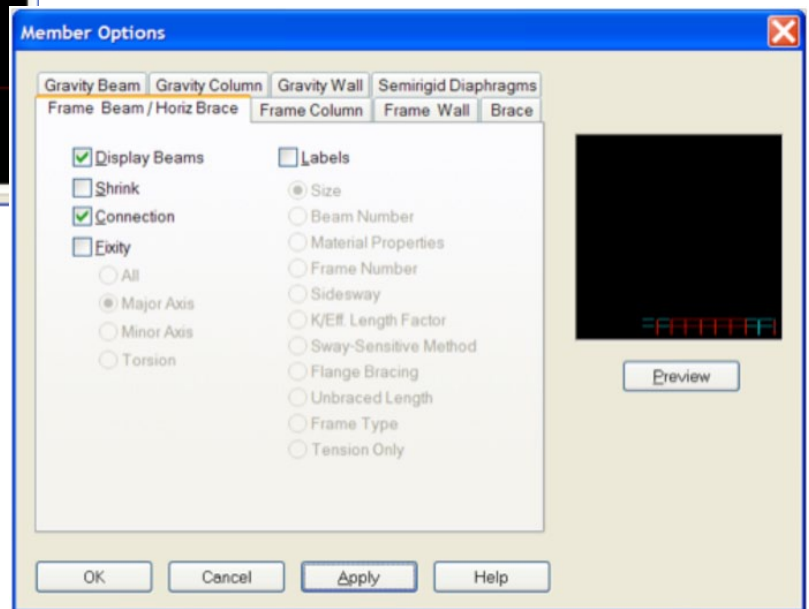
Member Options

Gravity Beam
Gravity Column
Gravity Wall
Semirigid Diaphragms
Frame Beam / Horiz Brace
Frame Column
Frame Wall
Brace

Display Beams
Shrink
Connection
Fixity
All
Major Axis
Minor Axis
Torsion

Labels
Size
Beam Number
Material Properties
Frame Number
Sidesway
K/Eff. Length Factor
Sway-Sensitive Method
Flange Bracing
Unbraced Length
Frame Type
Tension Only

Preview

OK
Cancel
Apply
Help